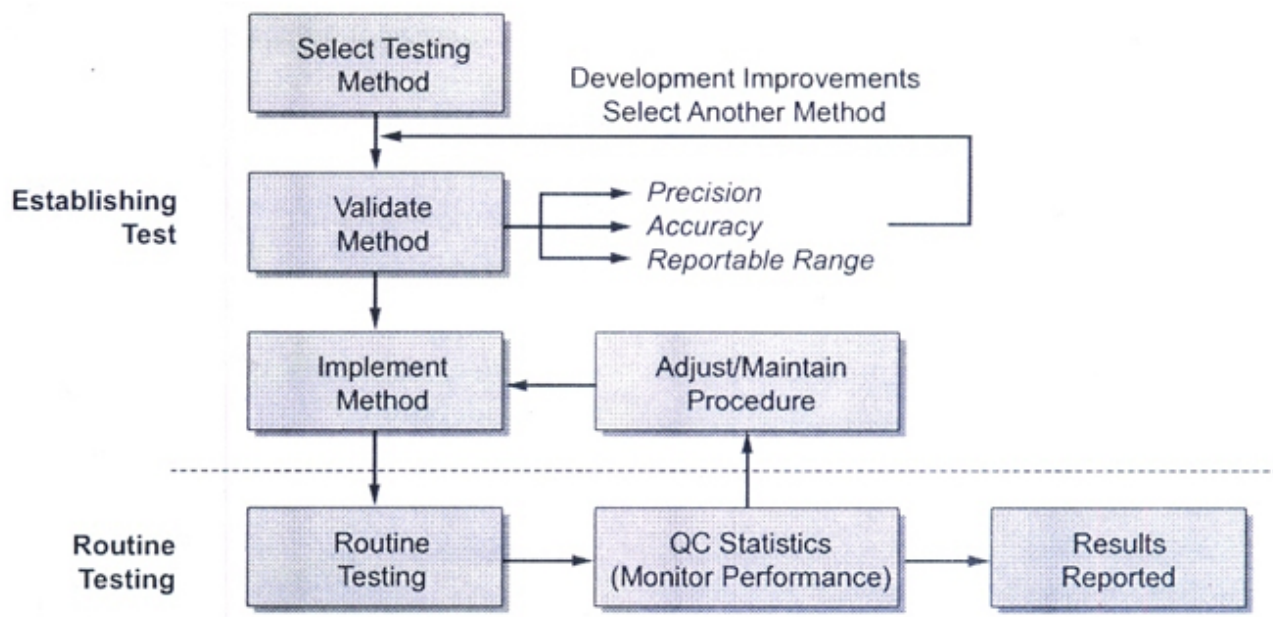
Select Testing Method

Development Improvements
Select Another Method

Establishing Test

Validate Method

Precision
Accuracy
Reportable Range

Implement Method

Adjust/Maintain Procedure

Routine Testing

Routine Testing

QC Statistics (Monitor Performance)

Results Reported